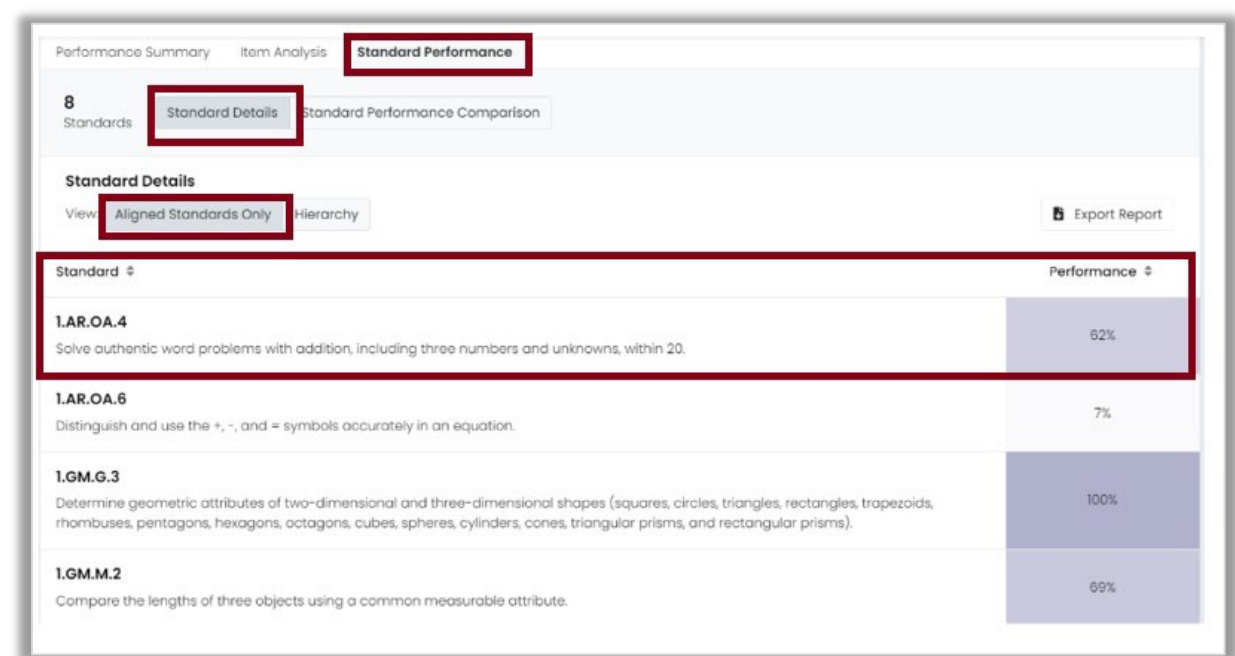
Performance Summary Item Analysis **Standard Performance**

8
Standards Standard Details Standard Performance Comparison

**Standard Details**
View: Aligned Standards Only Hierarchy

Export Report

| Standard ⇕ | Performance ⇕ |
|---|---|
| **1.AR.OA.4** Solve authentic word problems with addition, including three numbers and unknowns, within 20. | 62% |
| **1.AR.OA.6** Distinguish and use the +, -, and = symbols accurately in an equation. | 7% |
| **1.GM.G.3** Determine geometric attributes of two-dimensional and three-dimensional shapes (squares, circles, triangles, rectangles, trapezoids, rhombuses, pentagons, hexagons, octagons, cubes, spheres, cylinders, cones, triangular prisms, and rectangular prisms). | 100% |
| **1.GM.M.2** Compare the lengths of three objects using a common measurable attribute. | 69% |